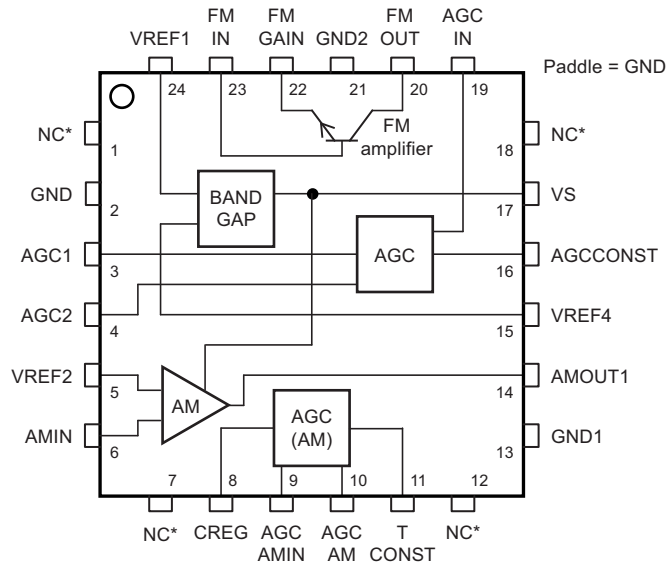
VREF1 FM IN FM GAIN GND2 FM OUT AGC IN

Paddle = GND

24 23 22 21 20 19

NC* 1
GND 2
AGC1 3
AGC2 4
VREF2 5
AMIN 6

FM amplifier

BAND GAP

AGC

AM

AGC (AM)

18 NC*
17 VS
16 AGCCONST
15 VREF4
14 AMOUT1
13 GND1

7 8 9 10 11 12

NC* CREG AGC AMIN AGC AM T CONST NC*